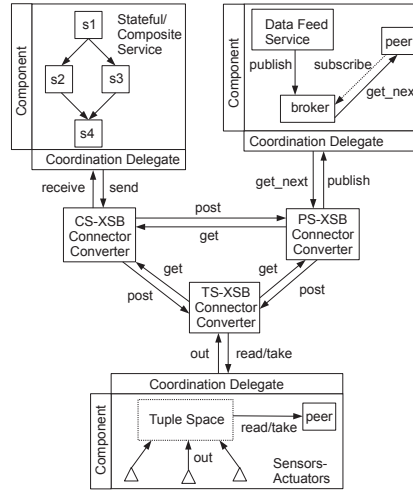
Component

s1

Stateful/ Composite Service

s2

s3

s4

Coordination Delegate

Component

Data Feed Service

peer

publish

subscribe

broker

get_next

Coordination Delegate

receive

send

get_next

publish

CS-XSB Connector Converter

post

get

PS-XSB Connector Converter

get

get

post

TS-XSB Connector Converter

post

out

read/take

Coordination Delegate

Component

Tuple Space

read/take

peer

out

Sensors-Actuators